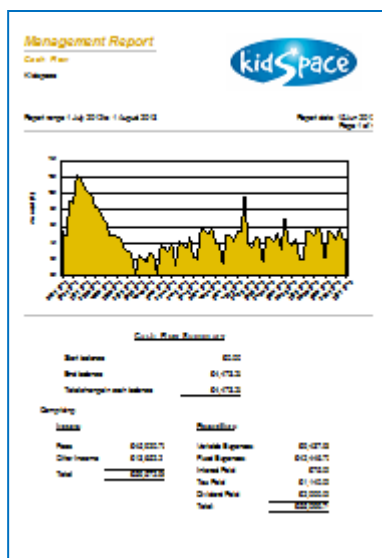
Management Report

Cash Flow

Kidspace

kidspace

Report range 1 July 2010 to 1 August 2010

Report date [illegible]
Page 1 of 1

Cash Flow Summary

Start balance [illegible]

End balance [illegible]

Total change in cash balance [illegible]

Comprising

Income

Fees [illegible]

Other Income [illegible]

Total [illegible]

Expenditure

Variable Expenses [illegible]

Fixed Expenses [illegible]

Interest Paid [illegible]

Tax Paid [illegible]

Dividend Paid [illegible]

Total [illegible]